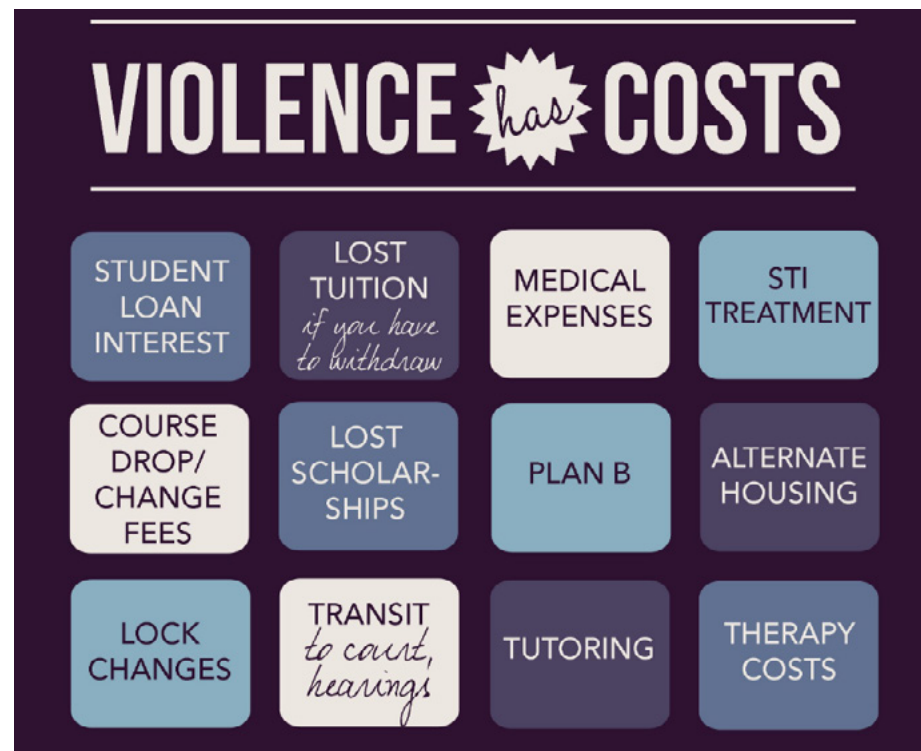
VIOLENCE has COSTS

STUDENT LOAN INTEREST

LOST TUITION if you have to withdraw

MEDICAL EXPENSES

STI TREATMENT

COURSE DROP/ CHANGE FEES

LOST SCHOLARSHIPS

PLAN B

ALTERNATE HOUSING

LOCK CHANGES

TRANSIT to court, hearings

TUTORING

THERAPY COSTS